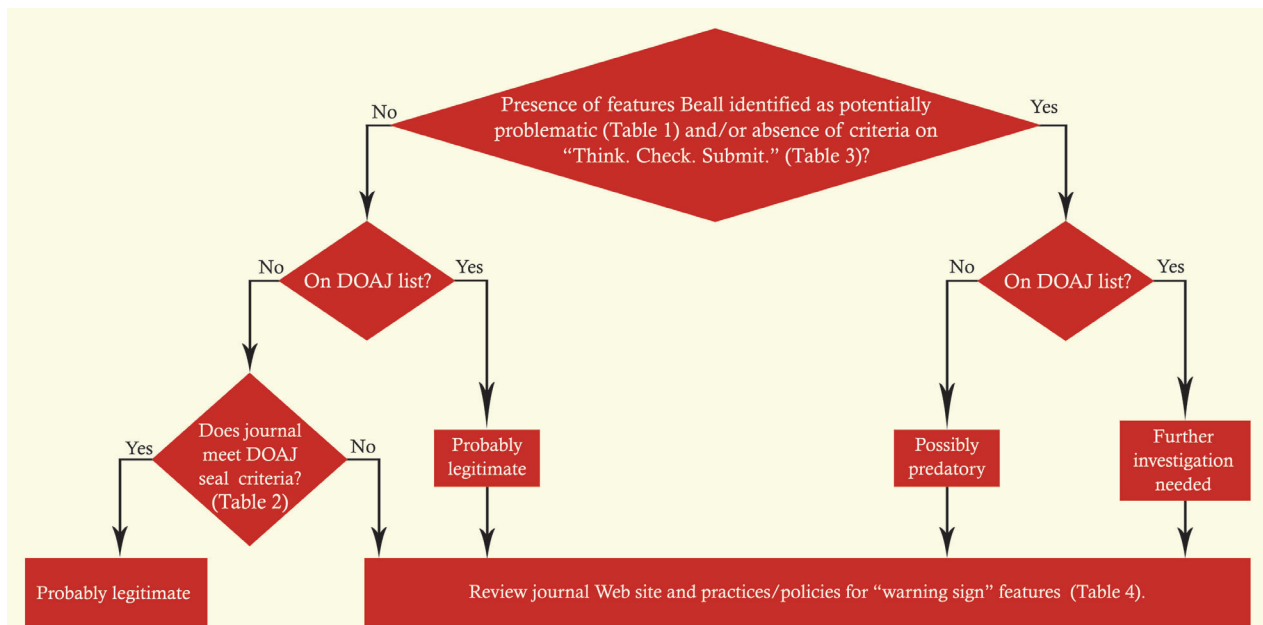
Presence of features Beall identified as potentially problematic (Table 1) and/or absence of criteria on "Think. Check. Submit." (Table 3)?

No

Yes

On DOAJ list?

No

Yes

Does journal meet DOAJ seal criteria? (Table 2)

Yes

No

Probably legitimate

Probably legitimate

On DOAJ list?

No

Yes

Possibly predatory

Further investigation needed

Review journal Web site and practices/policies for "warning sign" features (Table 4).